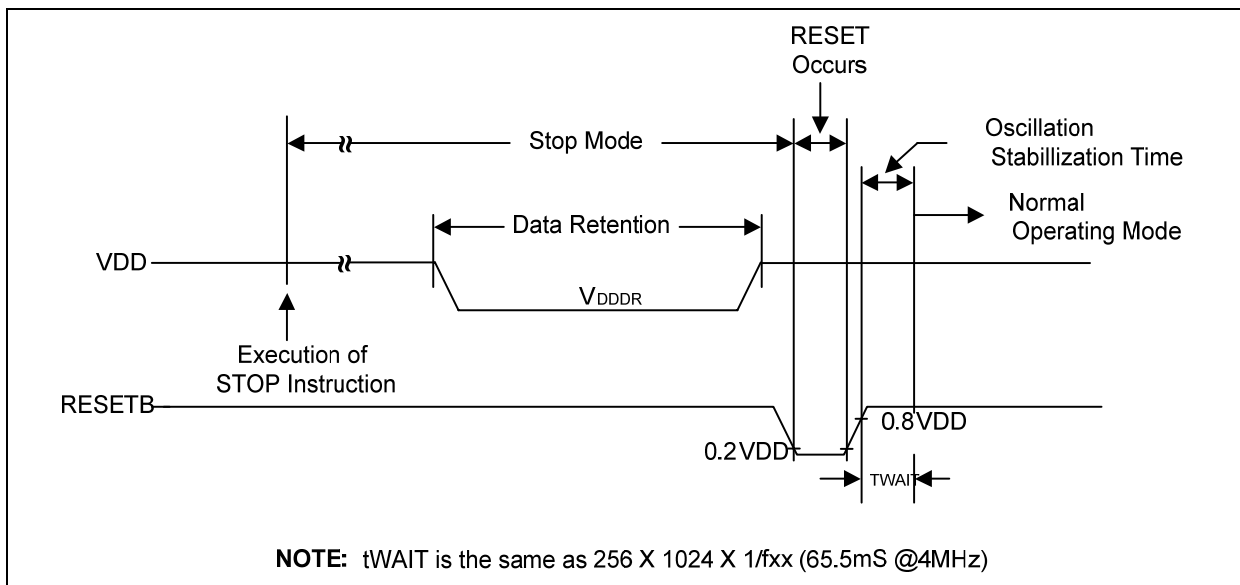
RESET Occurs

Stop Mode

Oscillation Stabillization Time

Normal Operating Mode

Data Retention

VDD

$V_{DDDR}$

Execution of STOP Instruction

RESETB

0.8VDD

0.2VDD

TWAIT

**NOTE:** tWAIT is the same as 256 X 1024 X 1/fxx (65.5mS @4MHz)